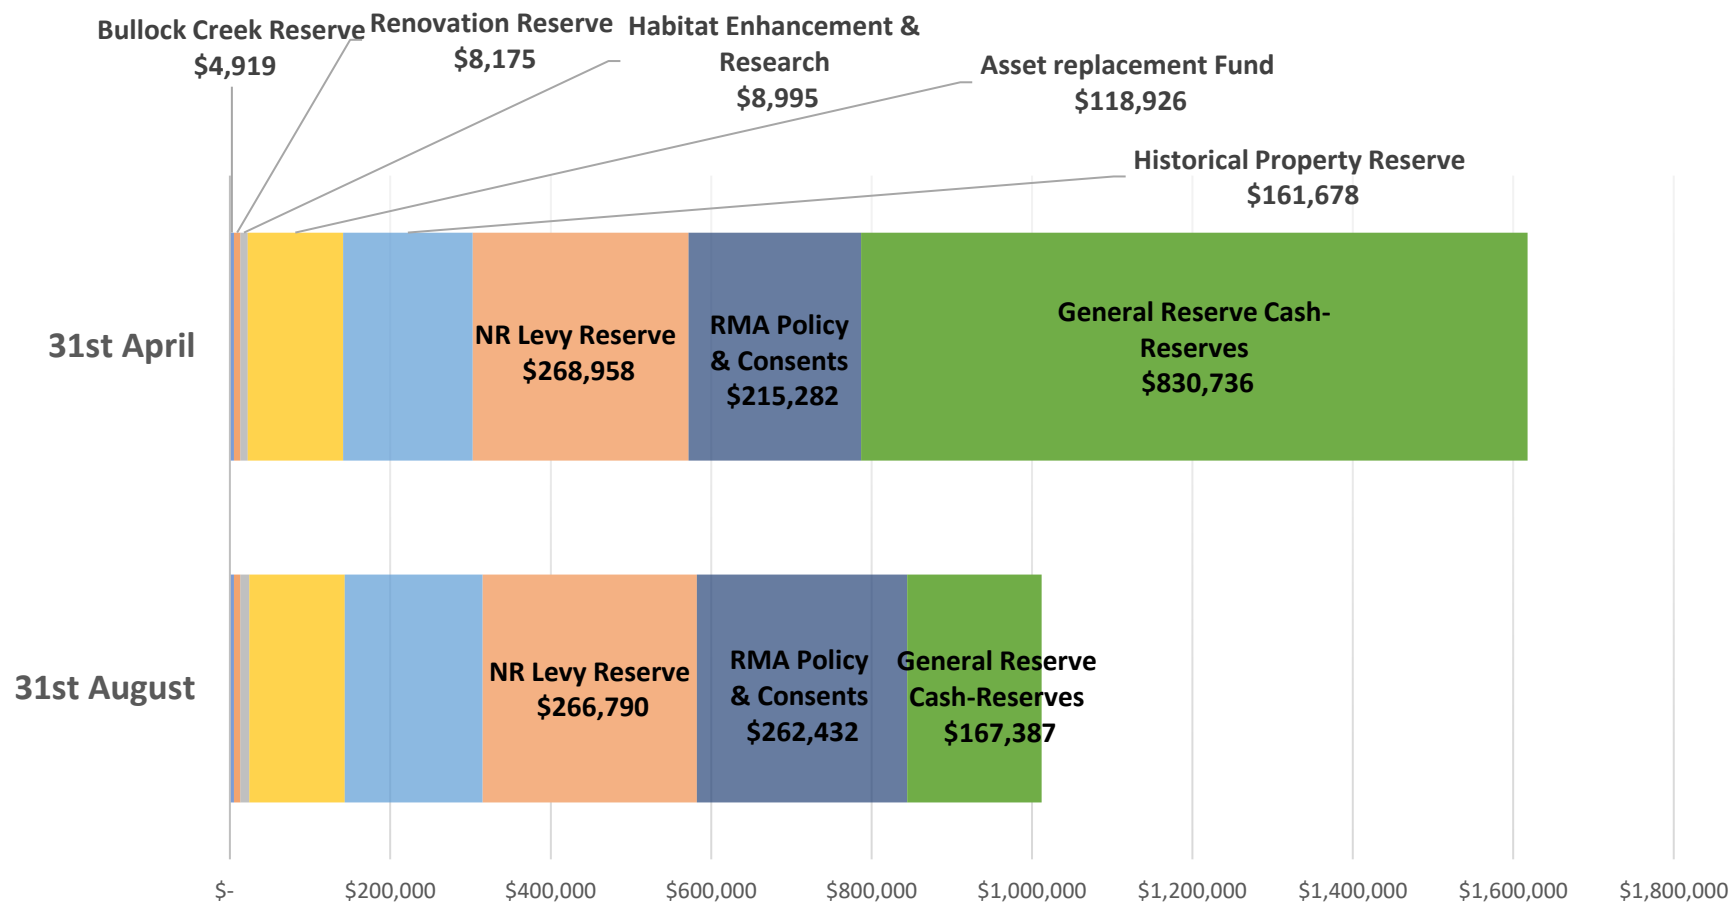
Bullock Creek Reserve
$4,919

Renovation Reserve
$8,175

Habitat Enhancement & Research
$8,995

Asset replacement Fund
$118,926

Historical Property Reserve
$161,678

31st April

NR Levy Reserve
$268,958

RMA Policy & Consents
$215,282

General Reserve Cash-Reserves
$830,736

31st August

NR Levy Reserve
$266,790

RMA Policy & Consents
$262,432

General Reserve Cash-Reserves
$167,387

$-
$200,000
$400,000
$600,000
$800,000
$1,000,000
$1,200,000
$1,400,000
$1,600,000
$1,800,000